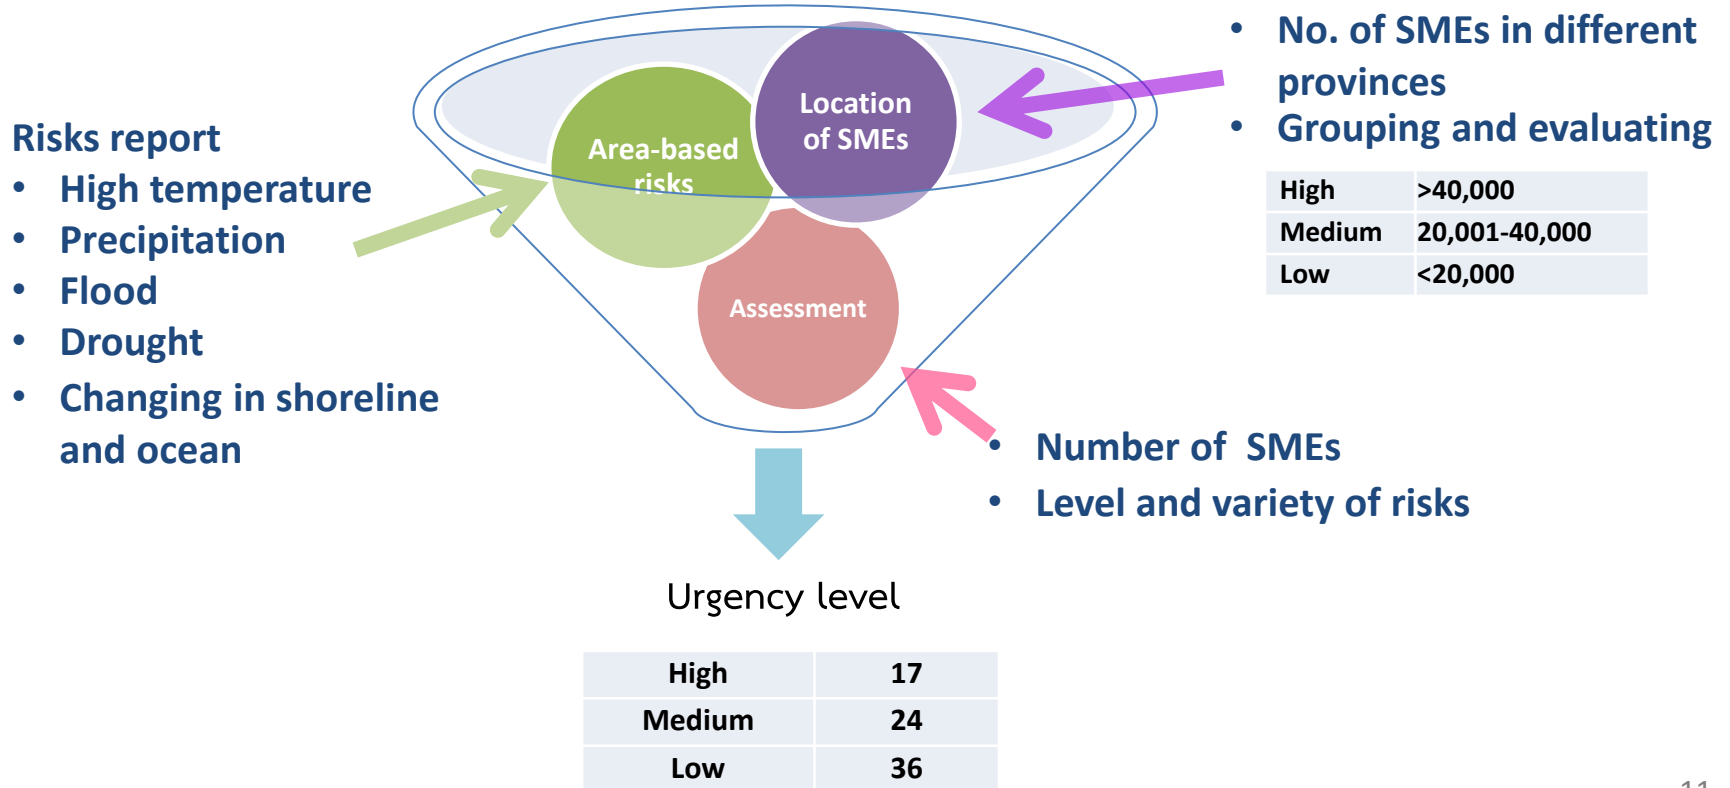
Risks report
• High temperature
• Precipitation
• Flood
• Drought
• Changing in shoreline and ocean

Area-based risks

Location of SMEs

Assessment

• No. of SMEs in different provinces
• Grouping and evaluating

| High | >40,000 |
|---|---|
| Medium | 20,001-40,000 |
| Low | <20,000 |

• Number of SMEs
• Level and variety of risks

Urgency level

| High | 17 |
|---|---|
| Medium | 24 |
| Low | 36 |

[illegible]